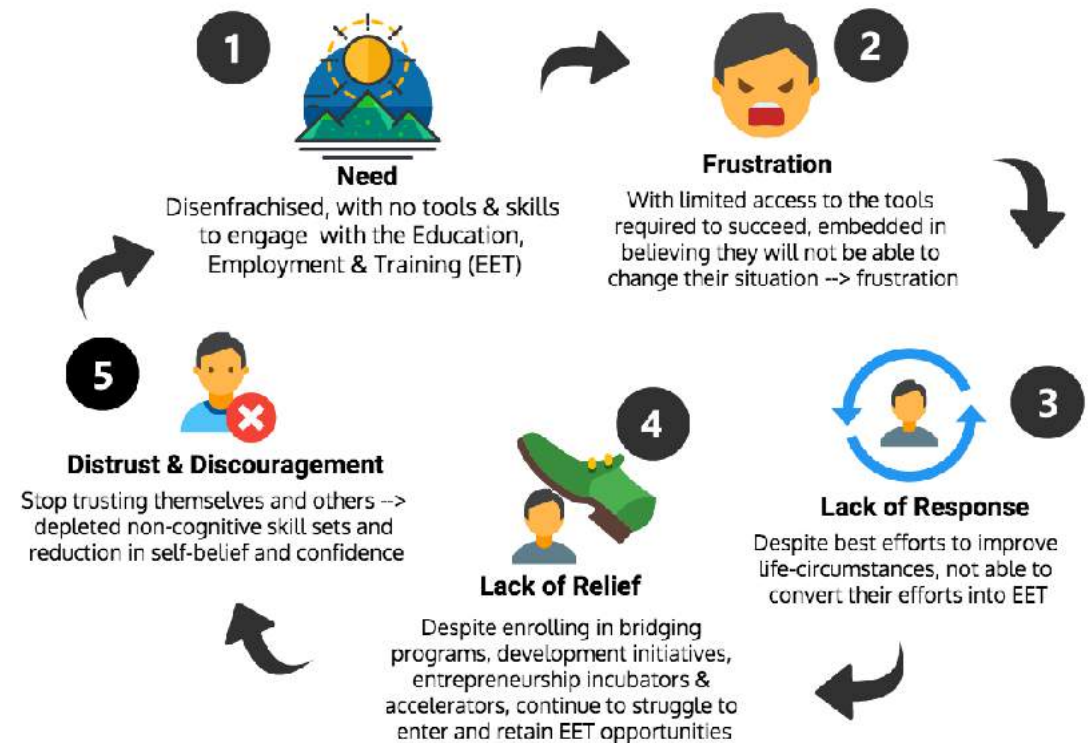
1

Need

Disenfrachised, with no tools & skills to engage with the Education, Employment & Training (EET)

2

Frustration

With limited access to the tools required to succeed, embedded in believing they will not be able to change their situation --> frustration

3

Lack of Response

Despite best efforts to improve life-circumstances, not able to convert their efforts into EET

4

Lack of Relief

Despite enrolling in bridging programs, development initiatives, entrepreneurship incubators & accelerators, continue to struggle to enter and retain EET opportunities

5

Distrust & Discouragement

Stop trusting themselves and others --> depleted non-cognitive skill sets and reduction in self-belief and confidence